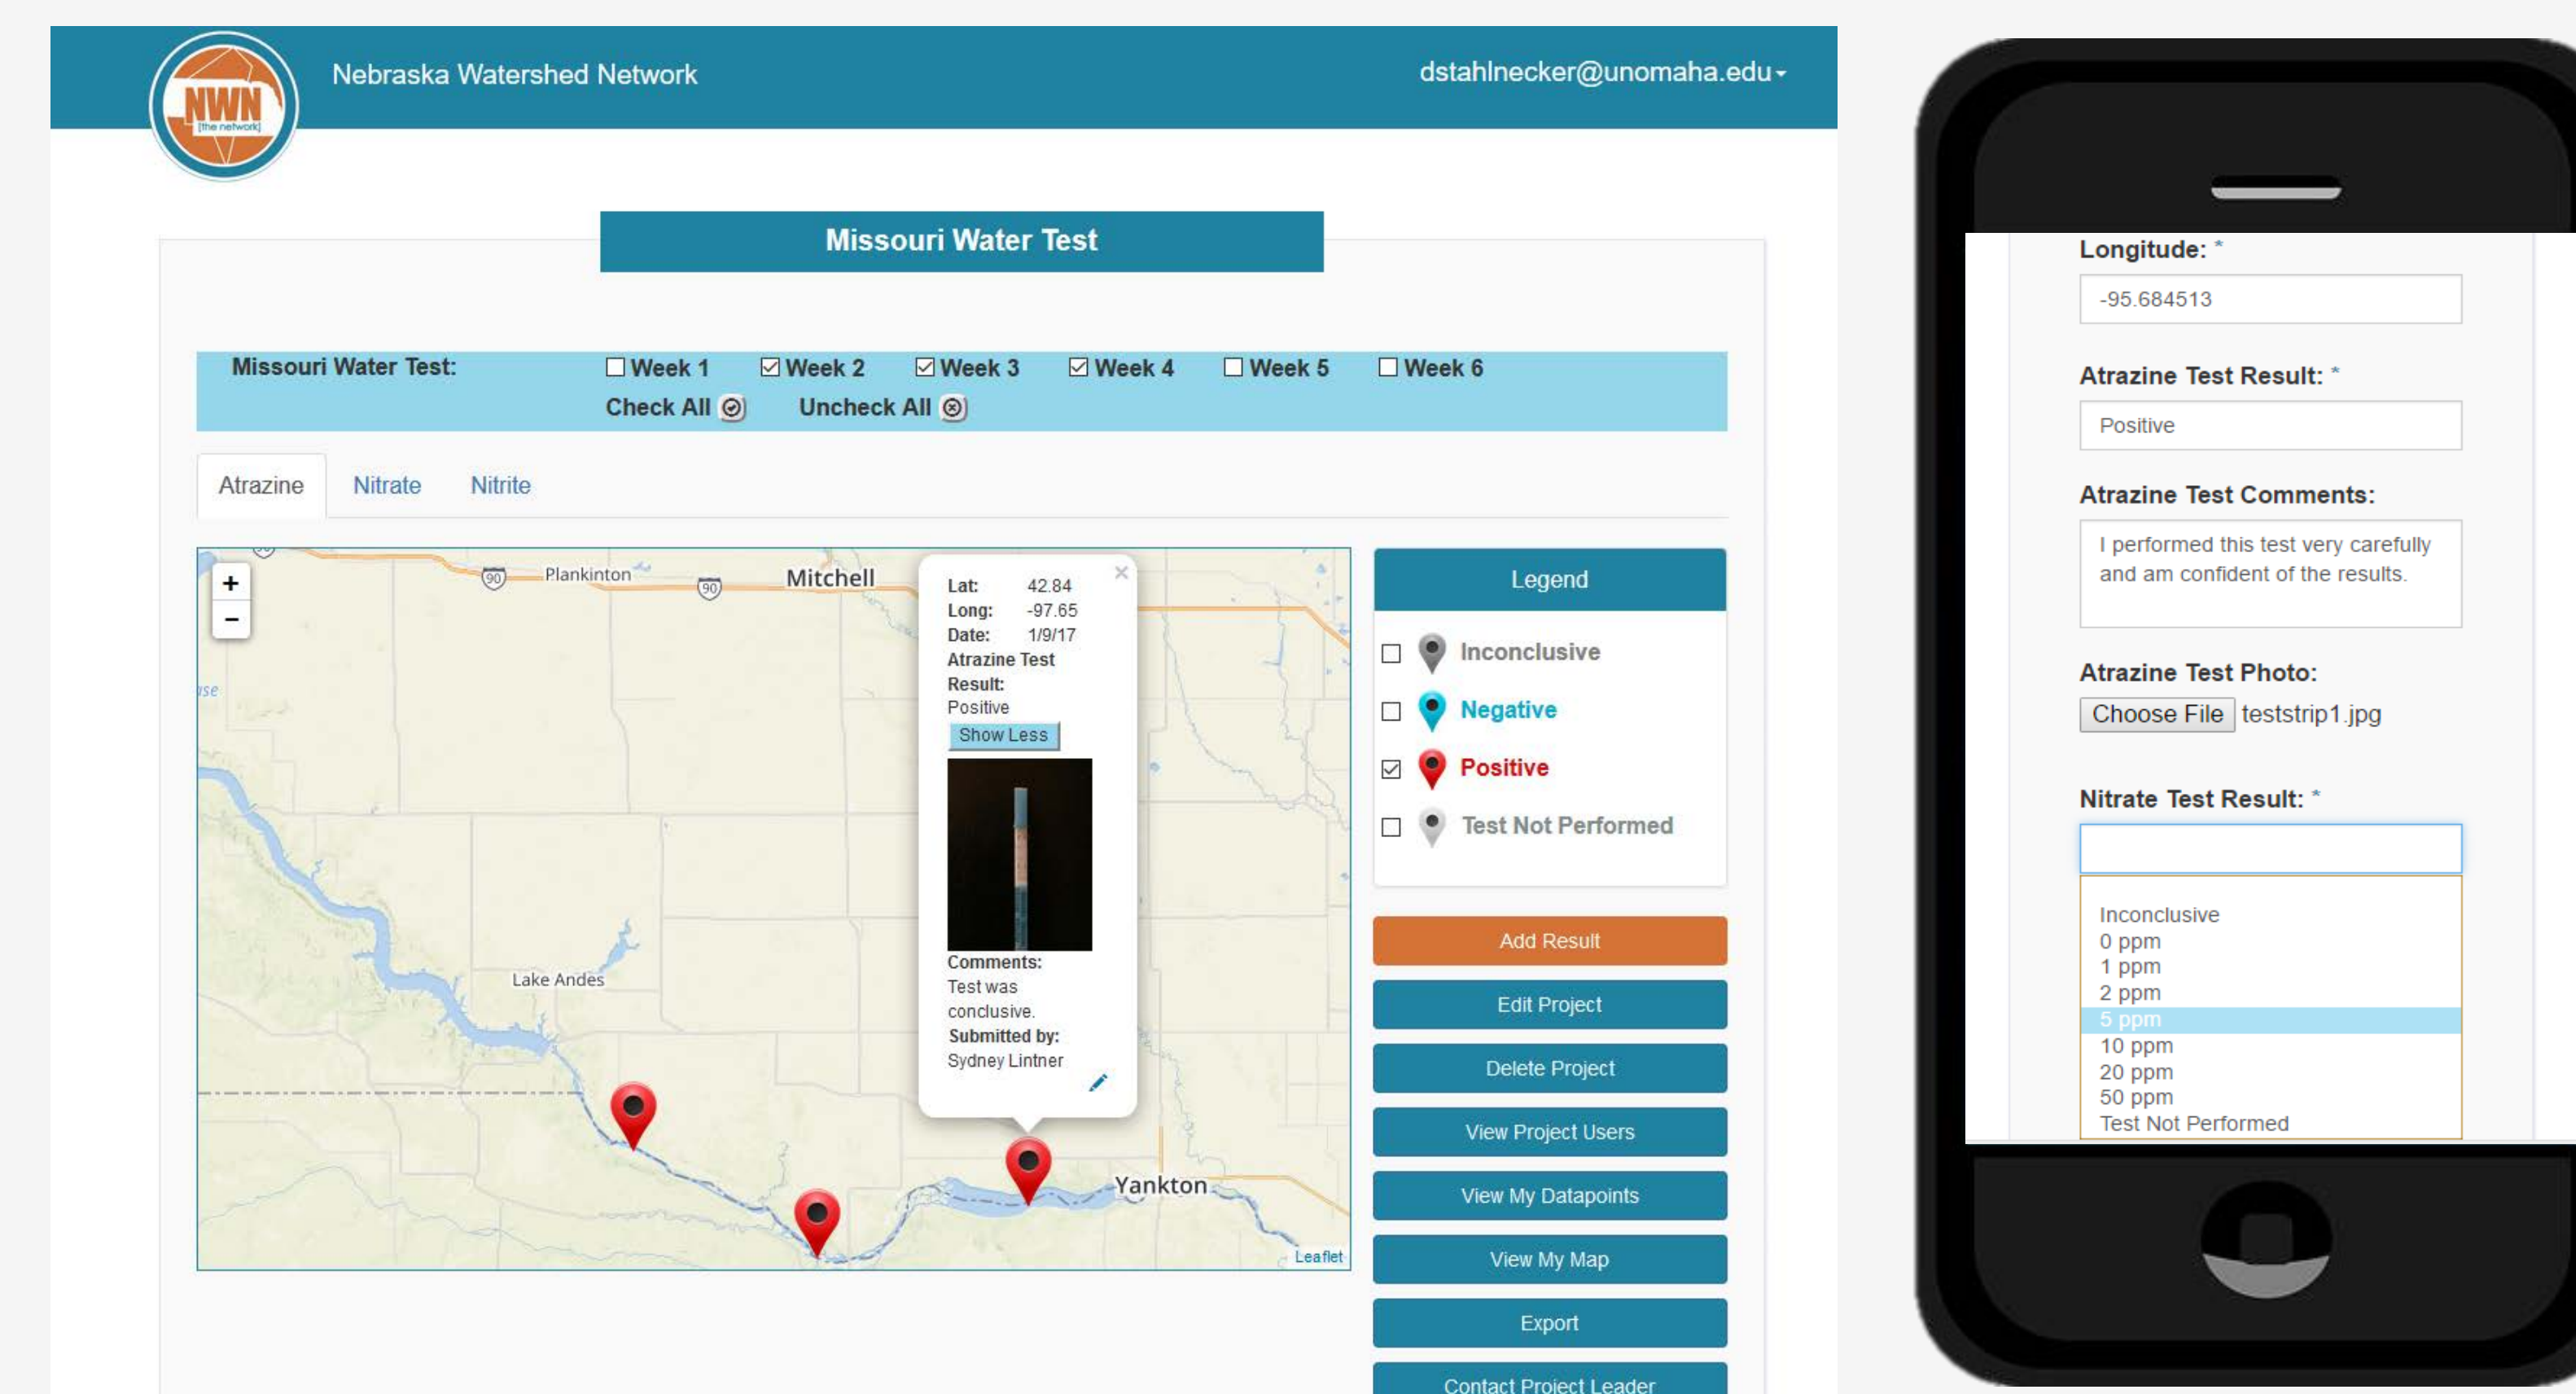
NWN [the network]

Nebraska Watershed Network

dstahlnecker@unomaha.edu

Missouri Water Test

Missouri Water Test: Week 1 Week 2 Week 3 Week 4 Week 5 Week 6
Check All Uncheck All

Atrazine Nitrate Nitrite

+
−

90 Plankinton 90 Mitchell

Lake Andes

Yankton

Leaflet

Lat: 42.84
Long: -97.65
Date: 1/9/17
Atrazine Test Result:
Positive
Show Less

Comments:
Test was conclusive.
Submitted by:
Sydney Lintner

Legend

Inconclusive
Negative
Positive
Test Not Performed

Add Result
Edit Project
Delete Project
View Project Users
View My Datapoints
View My Map
Export
Contact Project Leader

Longitude: *
-95.684513

Atrazine Test Result: *
Positive

Atrazine Test Comments:
I performed this test very carefully and am confident of the results.

Atrazine Test Photo:
Choose File teststrip1.jpg

Nitrate Test Result: *

Inconclusive
0 ppm
1 ppm
2 ppm
5 ppm
10 ppm
20 ppm
50 ppm
Test Not Performed